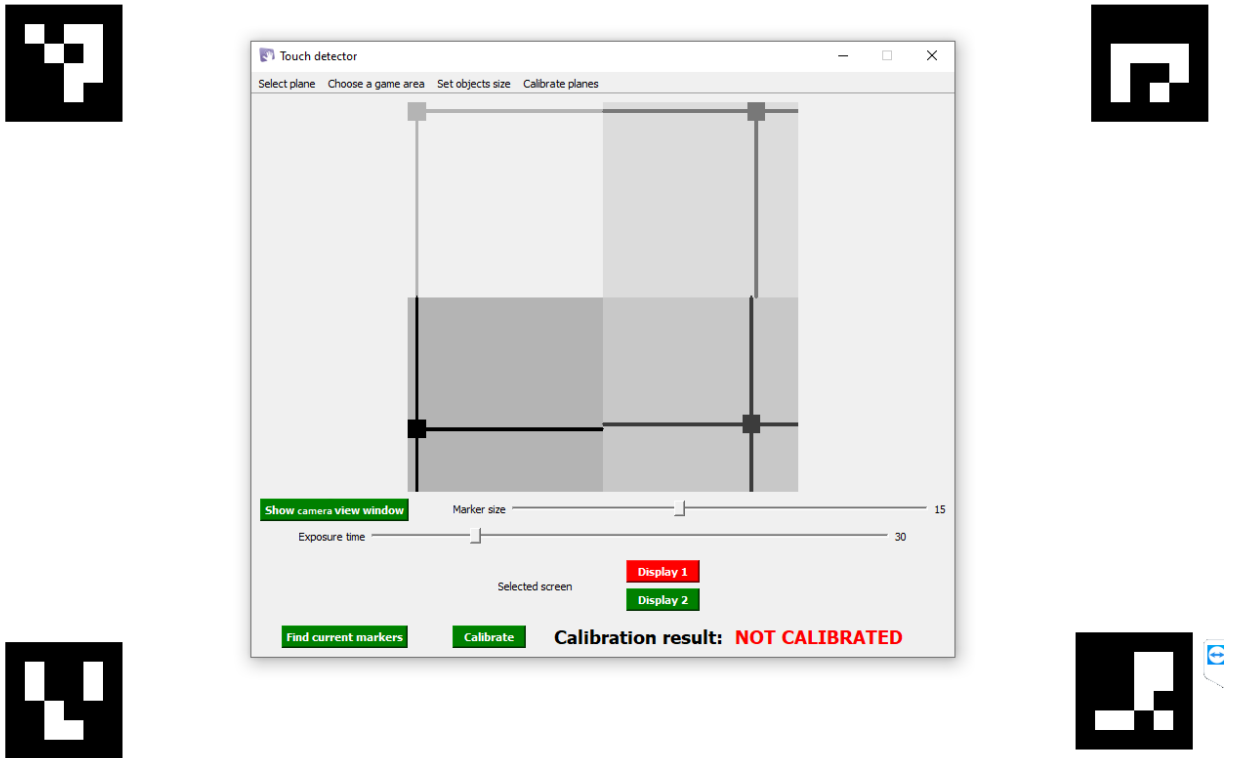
Touch detector

Select plane Choose a game area Set objects size Calibrate planes

Show camera view window

Marker size

15

Exposure time

30

Selected screen

Display 1

Display 2

Find current markers

Calibrate

Calibration result: NOT CALIBRATED